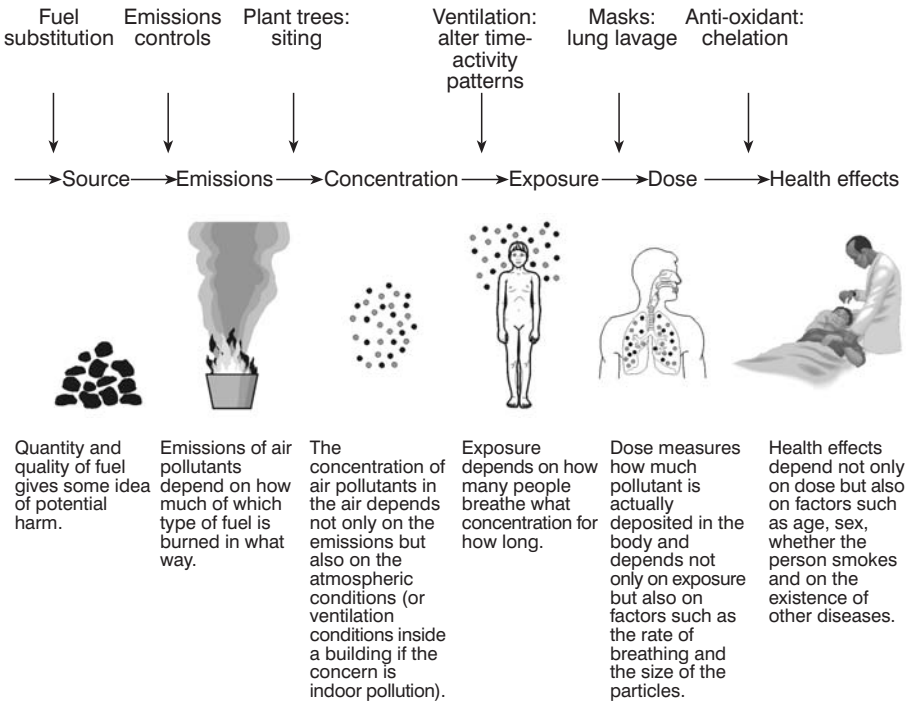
Fuel substitution

Emissions controls

Plant trees: siting

Ventilation: alter time-activity patterns

Masks: lung lavage

Anti-oxidant: chelation

Source → Emissions → Concentration → Exposure → Dose → Health effects

Quantity and quality of fuel gives some idea of potential harm.

Emissions of air pollutants depend on how much of which type of fuel is burned in what way.

The concentration of air pollutants in the air depends not only on the emissions but also on the atmospheric conditions (or ventilation conditions inside a building if the concern is indoor pollution).

Exposure depends on how many people breathe what concentration for how long.

Dose measures how much pollutant is actually deposited in the body and depends not only on exposure but also on factors such as the rate of breathing and the size of the particles.

Health effects depend not only on dose but also on factors such as age, sex, whether the person smokes and on the existence of other diseases.